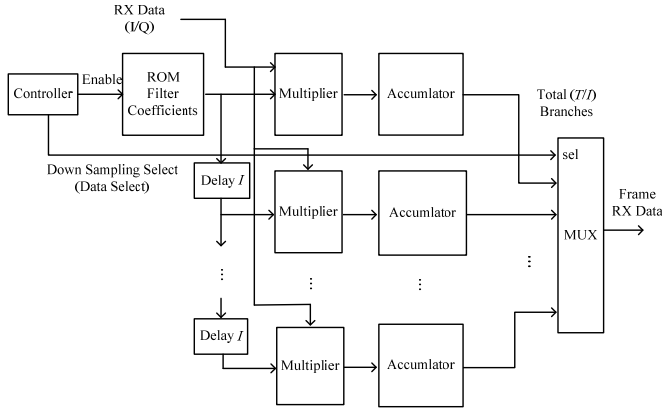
RX Data
(I/Q)

Controller

Enable

ROM
Filter
Coefficients

Multiplier

Accumulator

Total ($T/I$)
Branches

Down Sampling Select
(Data Select)

sel

Delay $I$

Multiplier

Accumulator

Frame
RX Data

MUX

⋮

⋮

⋮

⋮

Delay $I$

Multiplier

Accumulator